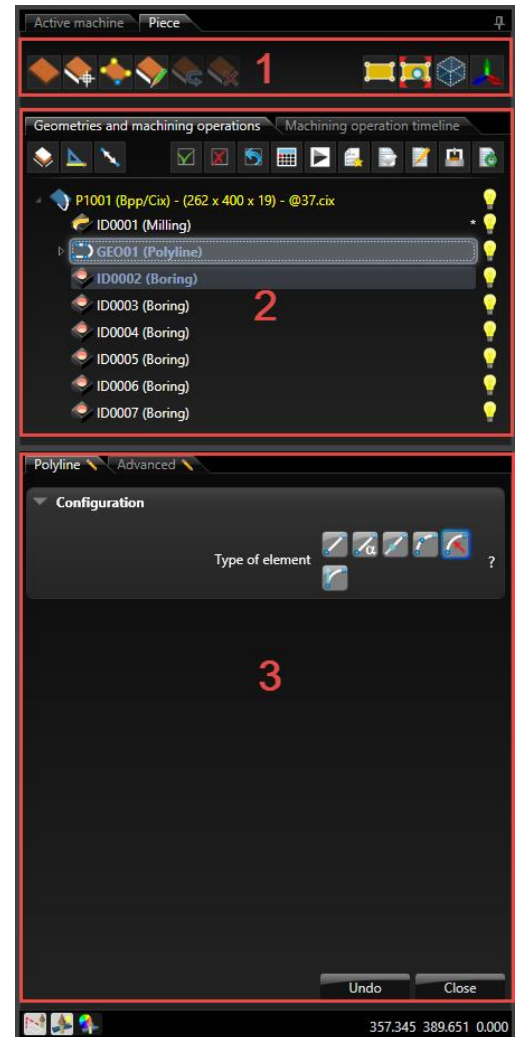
Active machine | Piece

1

Geometries and machining operations | Machining operation timeline

P1001 (Bpp/Cix) - (262 x 400 x 19) - @37.cix
ID0001 (Milling) *
GEO01 (Polyline)
ID0002 (Boring)
ID0003 (Boring)
ID0004 (Boring)
ID0005 (Boring)
ID0006 (Boring)
ID0007 (Boring)

2

Polyline | Advanced

Configuration

Type of element ?

3

Undo | Close

357.345 389.651 0.000